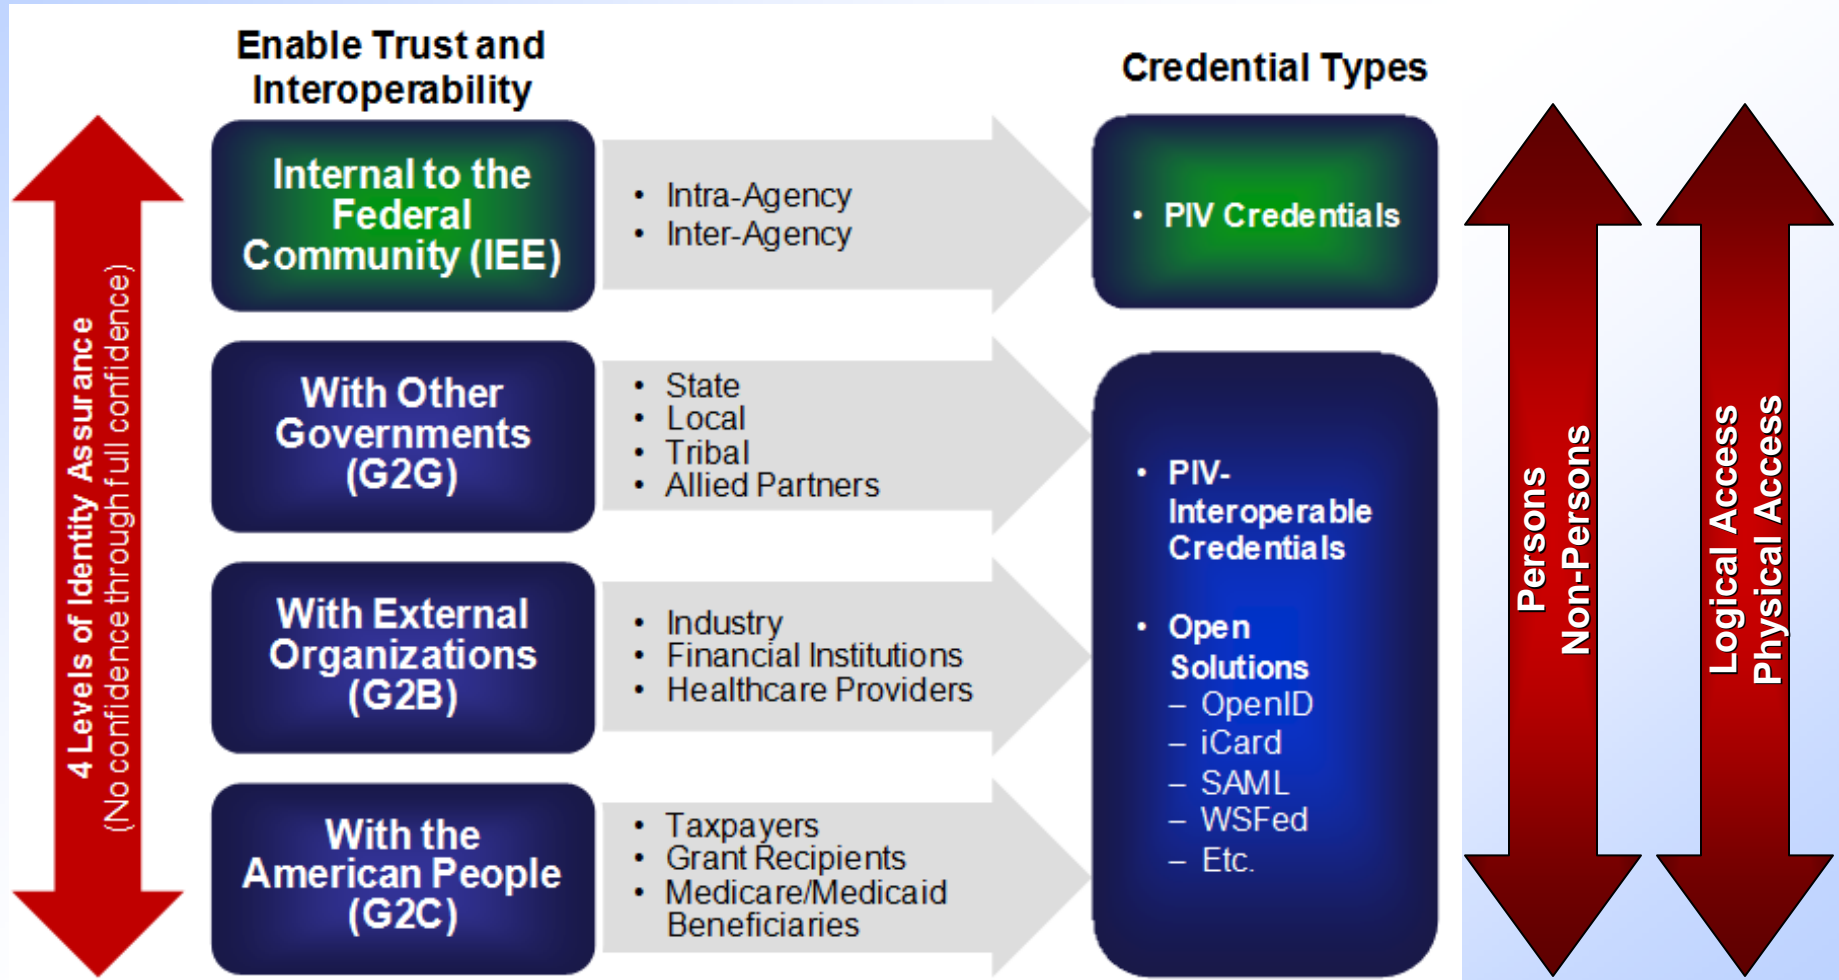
4 Levels of Identity Assurance
(No confidence through full confidence)

Enable Trust and Interoperability

Internal to the Federal Community (IEE)

- Intra-Agency
- Inter-Agency

With Other Governments (G2G)

- State
- Local
- Tribal
- Allied Partners

With External Organizations (G2B)

- Industry
- Financial Institutions
- Healthcare Providers

With the American People (G2C)

- Taxpayers
- Grant Recipients
- Medicare/Medicaid Beneficiaries

Credential Types

- PIV Credentials

- PIV-Interoperable Credentials

- Open Solutions
  – OpenID
  – iCard
  – SAML
  – WSFed
  – Etc.

Persons
Non-Persons

Logical Access
Physical Access